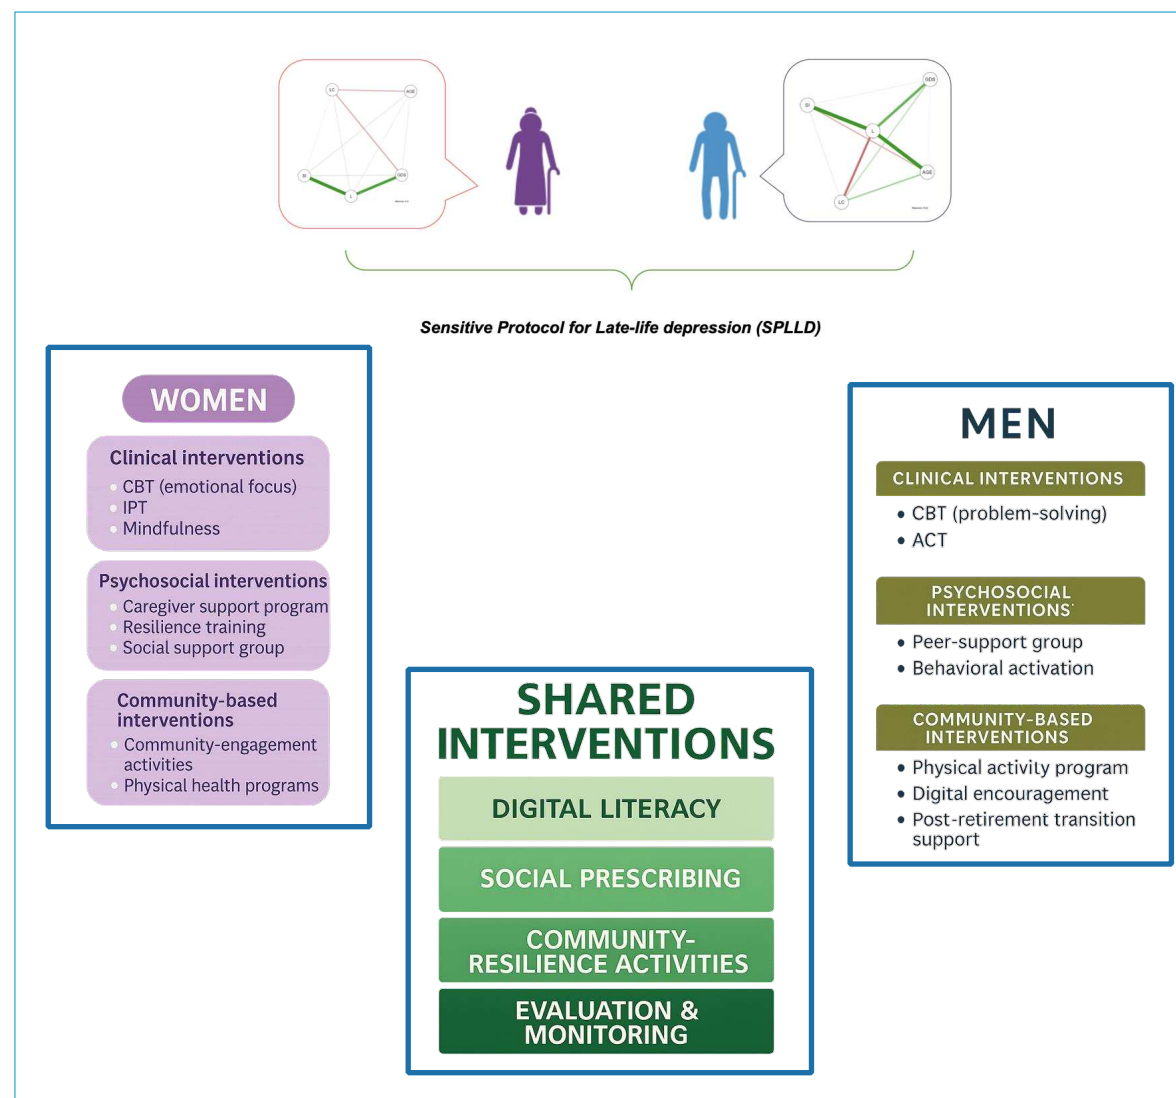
LC

AGE

SI

L

GDS

GDS

SI

L

AGE

LC

Sensitive Protocol for Late-life depression (SPLLD)

WOMEN

Clinical interventions
- CBT (emotional focus)
- IPT
- Mindfulness

Psychosocial interventions
- Caregiver support program
- Resilience training
- Social support group

Community-based interventions
- Community-engagement activities
- Physical health programs

SHARED INTERVENTIONS

DIGITAL LITERACY

SOCIAL PRESCRIBING

COMMUNITY-RESILIENCE ACTIVITIES

EVALUATION & MONITORING

MEN

CLINICAL INTERVENTIONS
- CBT (problem-solving)
- ACT

PSYCHOSOCIAL INTERVENTIONS
- Peer-support group
- Behavioral activation

COMMUNITY-BASED INTERVENTIONS
- Physical activity program
- Digital encouragement
- Post-retirement transition support